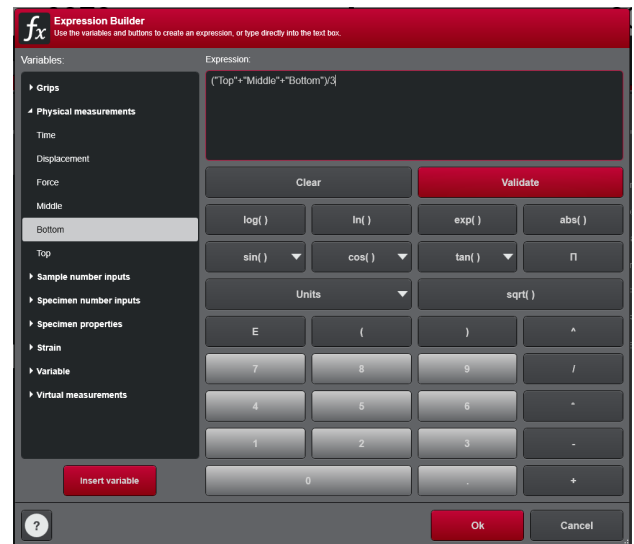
$fx$ Expression Builder
Use the variables and buttons to create an expression, or type directly into the text box.

Variables:
Grips
Physical measurements
Time
Displacement
Force
Middle
Bottom
Top
Sample number inputs
Specimen number inputs
Specimen properties
Strain
Variable
Virtual measurements

Insert variable

Expression:
("Top"+"Middle"+"Bottom")/3

Clear
Validate
log( )
ln( )
exp( )
abs( )
sin( )
cos( )
tan( )
Π
Units
sqrt( )
E
(
)
^
7
8
9
/
4
5
6
*
1
2
3
-
0
.
+

?
Ok
Cancel